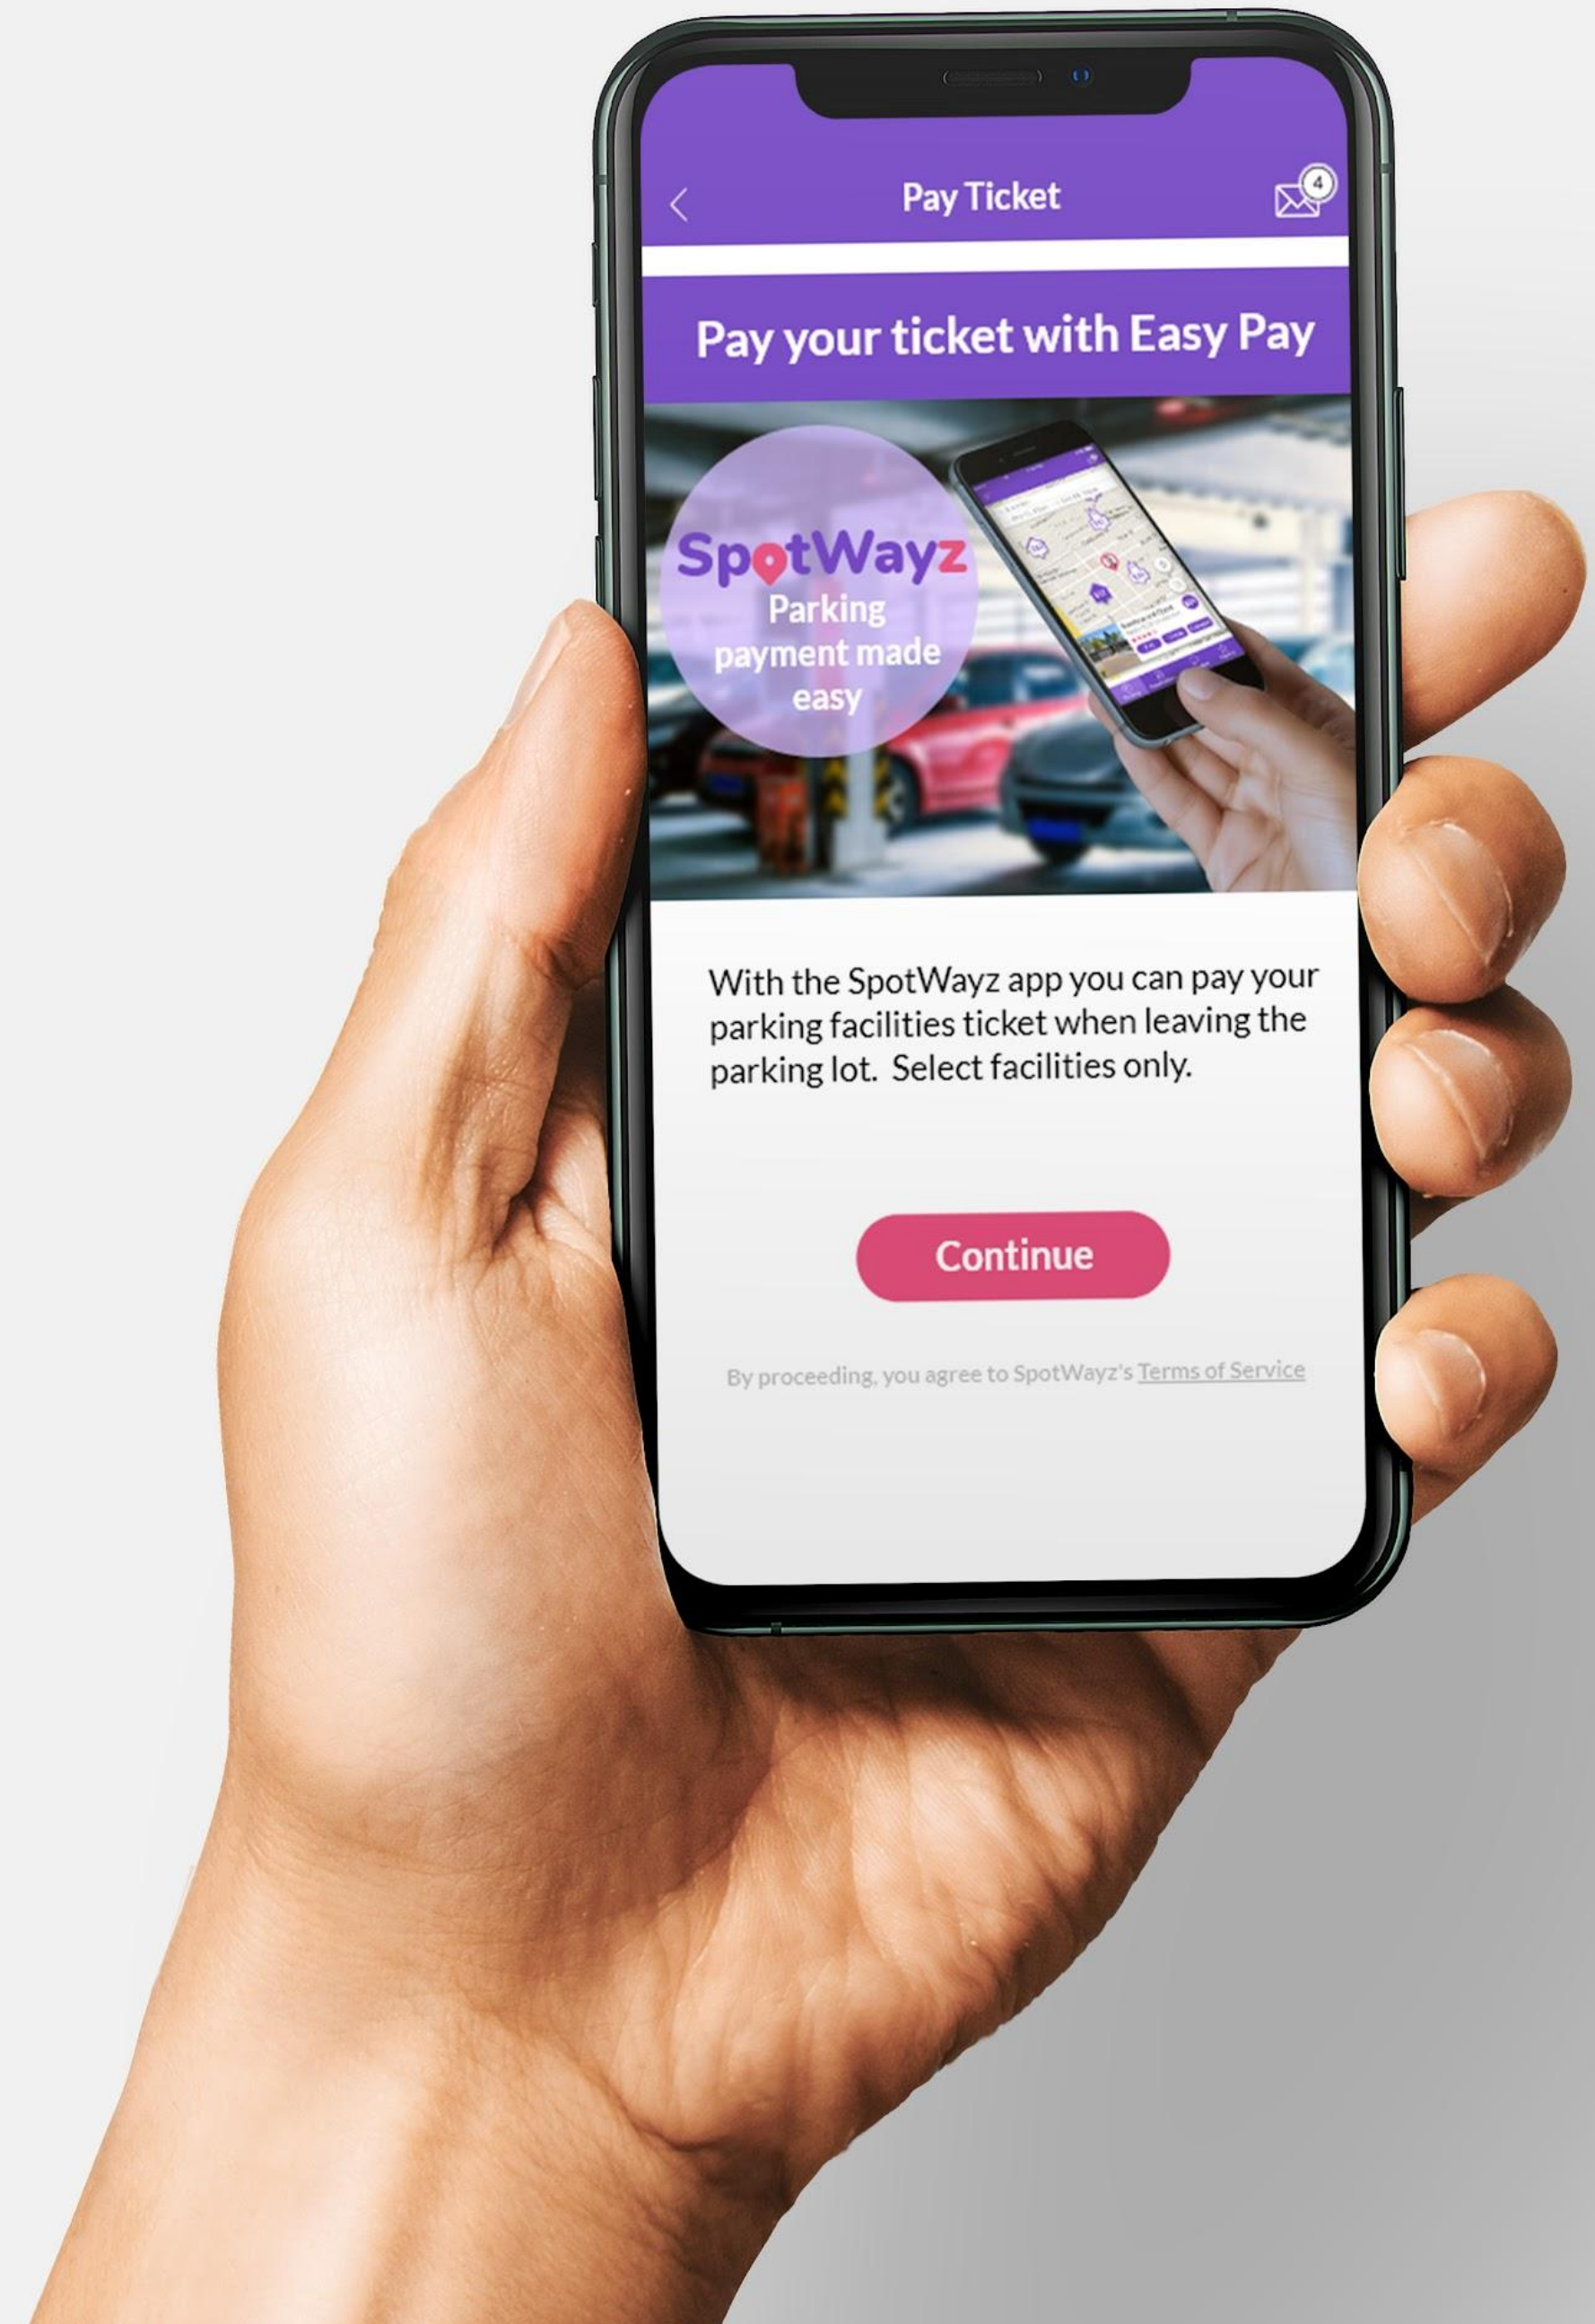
Pay Ticket

4

Pay your ticket with Easy Pay

SpotWayz
Parking payment made easy

With the SpotWayz app you can pay your parking facilities ticket when leaving the parking lot. Select facilities only.

Continue

By proceeding, you agree to SpotWayz's Terms of Service